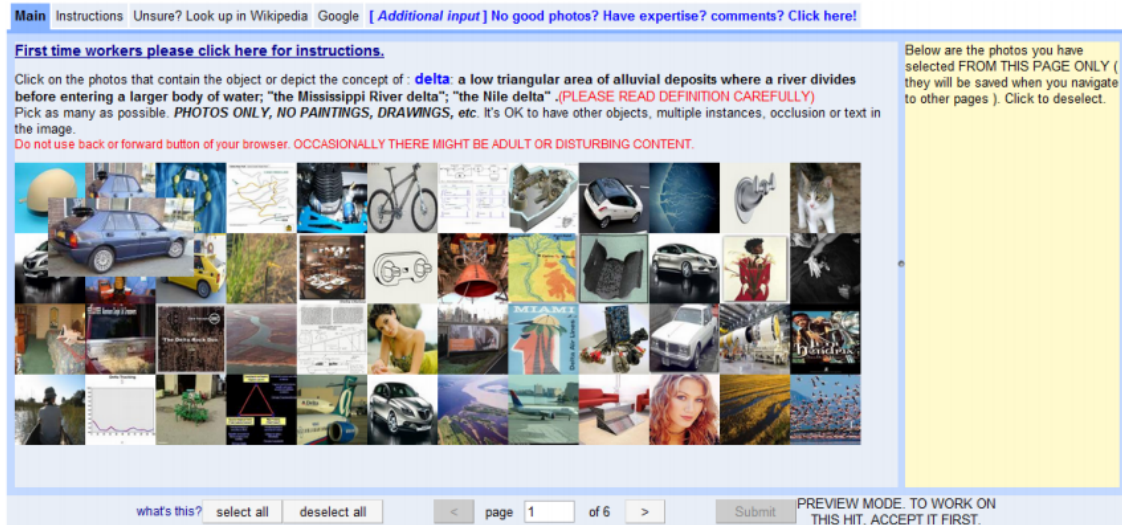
Main Instructions Unsure? Look up in Wikipedia Google [ Additional input ] No good photos? Have expertise? comments? Click here!

First time workers please click here for instructions.

Click on the photos that contain the object or depict the concept of : delta: a low triangular area of alluvial deposits where a river divides before entering a larger body of water; "the Mississippi River delta"; "the Nile delta" .(PLEASE READ DEFINITION CAREFULLY)
Pick as many as possible. PHOTOS ONLY, NO PAINTINGS, DRAWINGS, etc. It's OK to have other objects, multiple instances, occlusion or text in the image.
Do not use back or forward button of your browser. OCCASIONALLY THERE MIGHT BE ADULT OR DISTURBING CONTENT.

MIAMI

Below are the photos you have selected FROM THIS PAGE ONLY ( they will be saved when you navigate to other pages ). Click to deselect.

what's this? select all deselect all < page 1 of 6 > Submit PREVIEW MODE. TO WORK ON THIS HIT, ACCEPT IT FIRST.